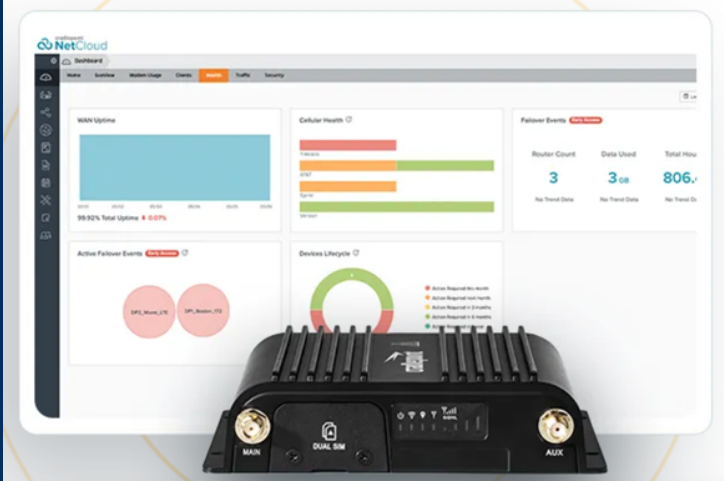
cradlepoint NetCloud

Dashboard

Home ScanView Modem Usage Clients Health Traffic Security

WAN Uptime

99.92% Total Uptime ↓ 0.07%

Cellular Health

T-Mobile

AT&T

Sprint

Verizon

Failover Events Early Access

Router Count 3 No Trend Data

Data Used 3 GB No Trend Data

Total Hou 806. No Trend D

Active Failover Events Early Access

DP1_Miami_LTE

DP1_Boston_LTE

Devices Lifecycle

Action Required this month

Action Required next month

Action Required in 3 months

Action Required in 6 months

Action Required 12 months

DUAL SIM

MAIN

AUX